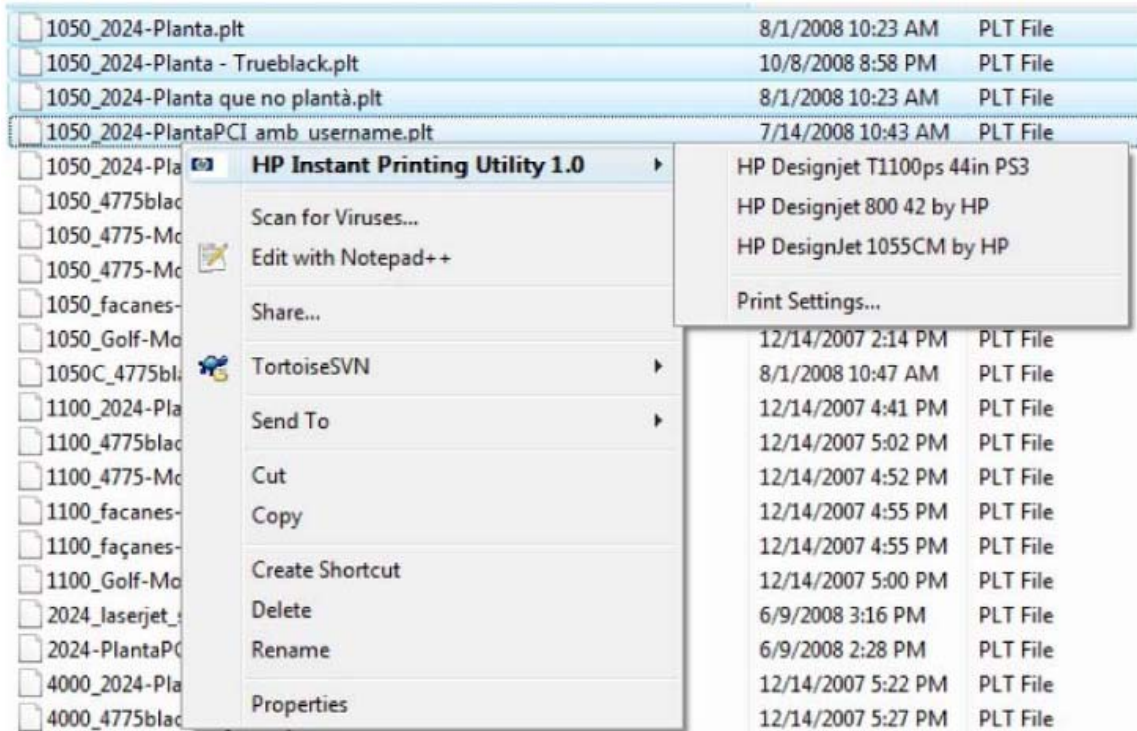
1050_2024-Planta.plt 8/1/2008 10:23 AM PLT File
1050_2024-Planta - Trueblack.plt 10/8/2008 8:58 PM PLT File
1050_2024-Planta que no plantà.plt 8/1/2008 10:23 AM PLT File
1050_2024-PlantaPCI amb username.plt 7/14/2008 10:43 AM PLT File
1050_2024-Pla
1050_4775blac
1050_4775-Mc
1050_4775-Mc
1050_facanes-
1050_Golf-Mo 12/14/2007 2:14 PM PLT File
1050C_4775bl 8/1/2008 10:47 AM PLT File
1100_2024-Pla 12/14/2007 4:41 PM PLT File
1100_4775blac 12/14/2007 5:02 PM PLT File
1100_4775-Mc 12/14/2007 4:52 PM PLT File
1100_facanes- 12/14/2007 4:55 PM PLT File
1100_façanes- 12/14/2007 4:55 PM PLT File
1100_Golf-Mo 12/14/2007 5:00 PM PLT File
2024_laserjet_ 6/9/2008 3:16 PM PLT File
2024-PlantaP 6/9/2008 2:28 PM PLT File
4000_2024-Pla 12/14/2007 5:22 PM PLT File
4000_4775blac 12/14/2007 5:27 PM PLT File

HP Instant Printing Utility 1.0
Scan for Viruses...
Edit with Notepad++
Share...
TortoiseSVN
Send To
Cut
Copy
Create Shortcut
Delete
Rename
Properties

HP Designjet T1100ps 44in PS3
HP Designjet 800 42 by HP
HP DesignJet 1055CM by HP
Print Settings...